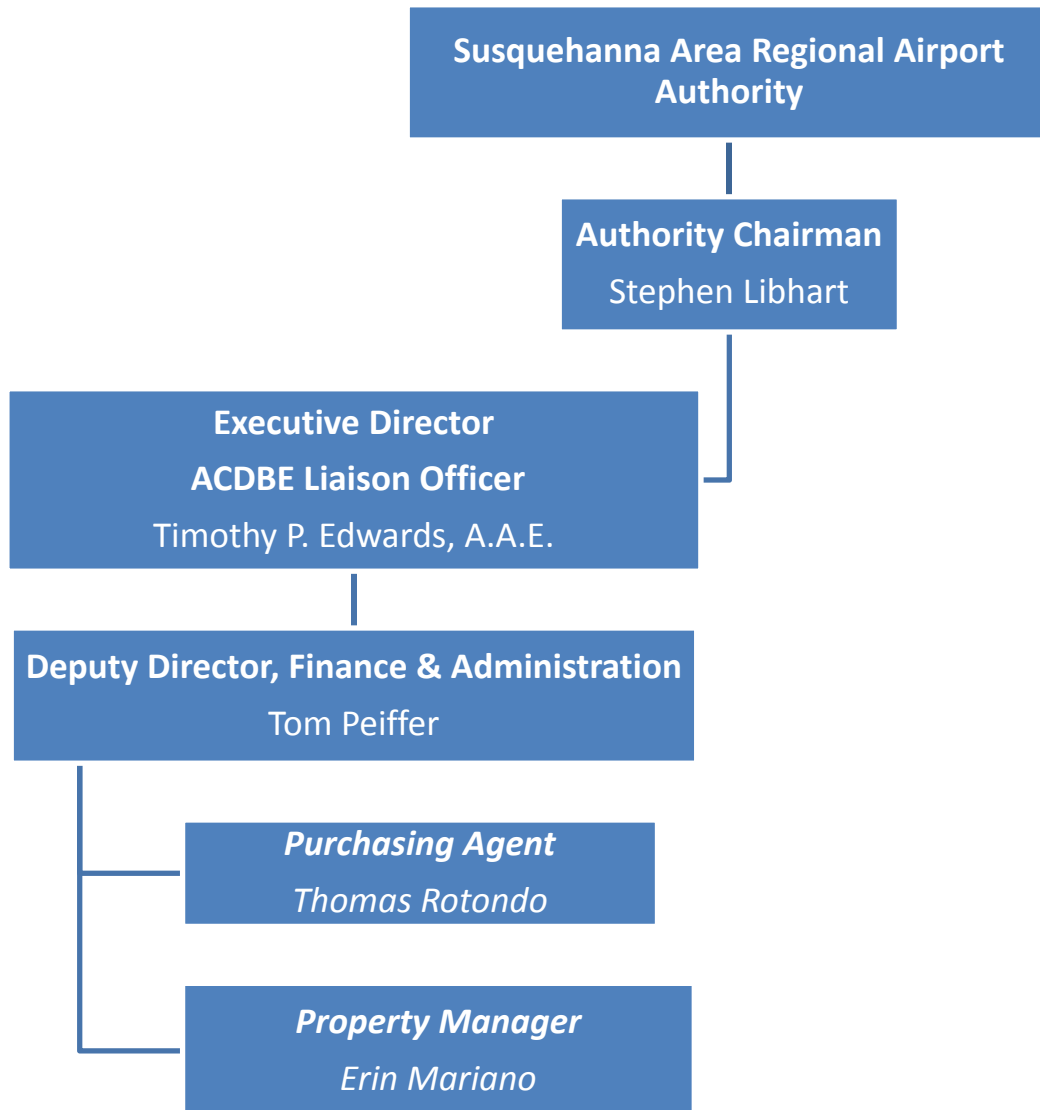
Susquehanna Area Regional Airport Authority

Authority Chairman
Stephen Libhart

Executive Director
ACDBE Liaison Officer
Timothy P. Edwards, A.A.E.

Deputy Director, Finance & Administration
Tom Peiffer

Purchasing Agent
Thomas Rotondo

Property Manager
Erin Mariano